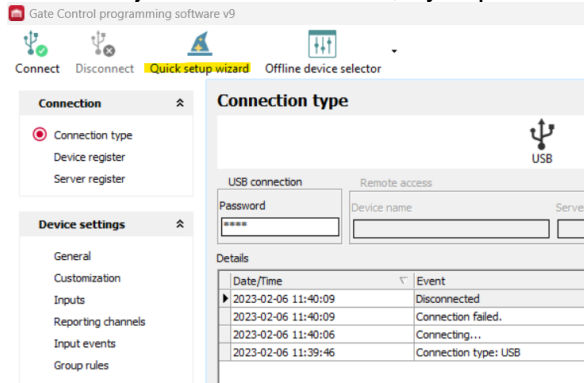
Gate Control programming software v9

Connect Disconnect Quick setup wizard Offline device selector

Connection

Connection type
Device register
Server register

Device settings

General
Customization
Inputs
Reporting channels
Input events
Group rules

Connection type

USB

USB connection Remote access

Password
****

Device name Serve

Details

| Date/Time | Event |
|---|---|
| 2023-02-06 11:40:09 | Disconnected |
| 2023-02-06 11:40:09 | Connection failed. |
| 2023-02-06 11:40:06 | Connecting... |
| 2023-02-06 11:39:46 | Connection type: USB |